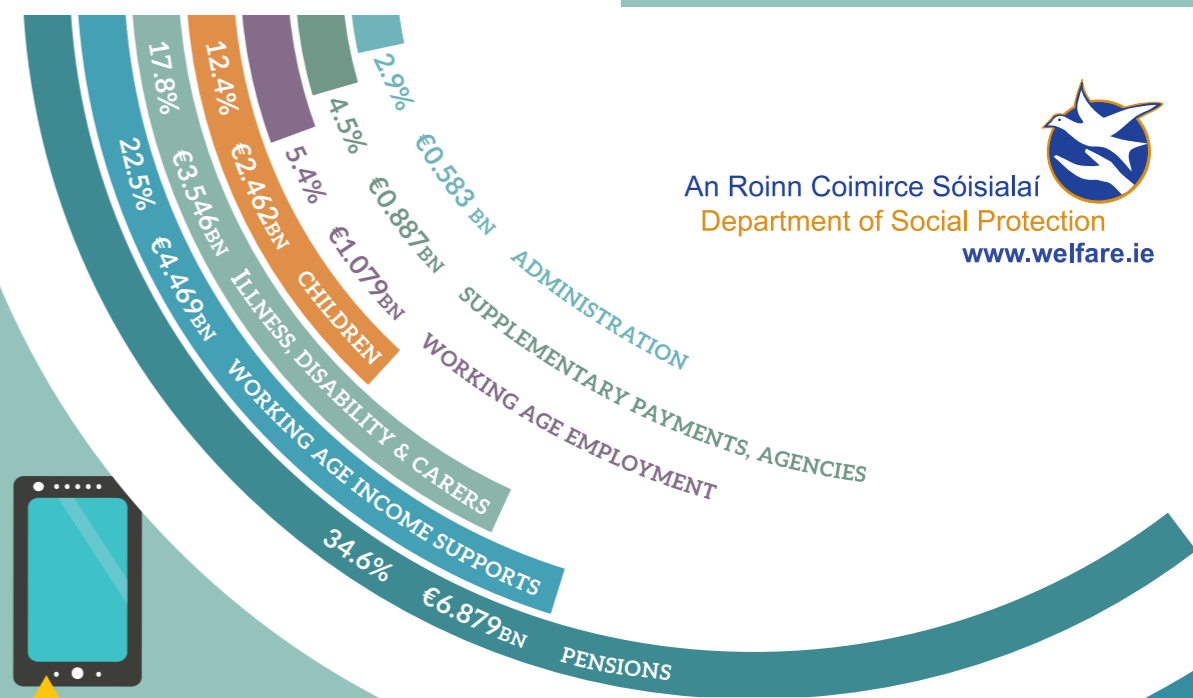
2.9%
€0.583 BN
Administration

4.5%
€0.887BN
Supplementary Payments, Agencies

5.4%
€1.079BN
Working Age Employment

12.4%
€2.462BN
Children

17.8%
€3.546BN
Illness, Disability & Carers

22.5%
€4.469BN
Working Age Income Supports

34.6%
€6.879BN
Pensions

An Roinn Coimirce Sóisialaí
Department of Social Protection
www.welfare.ie